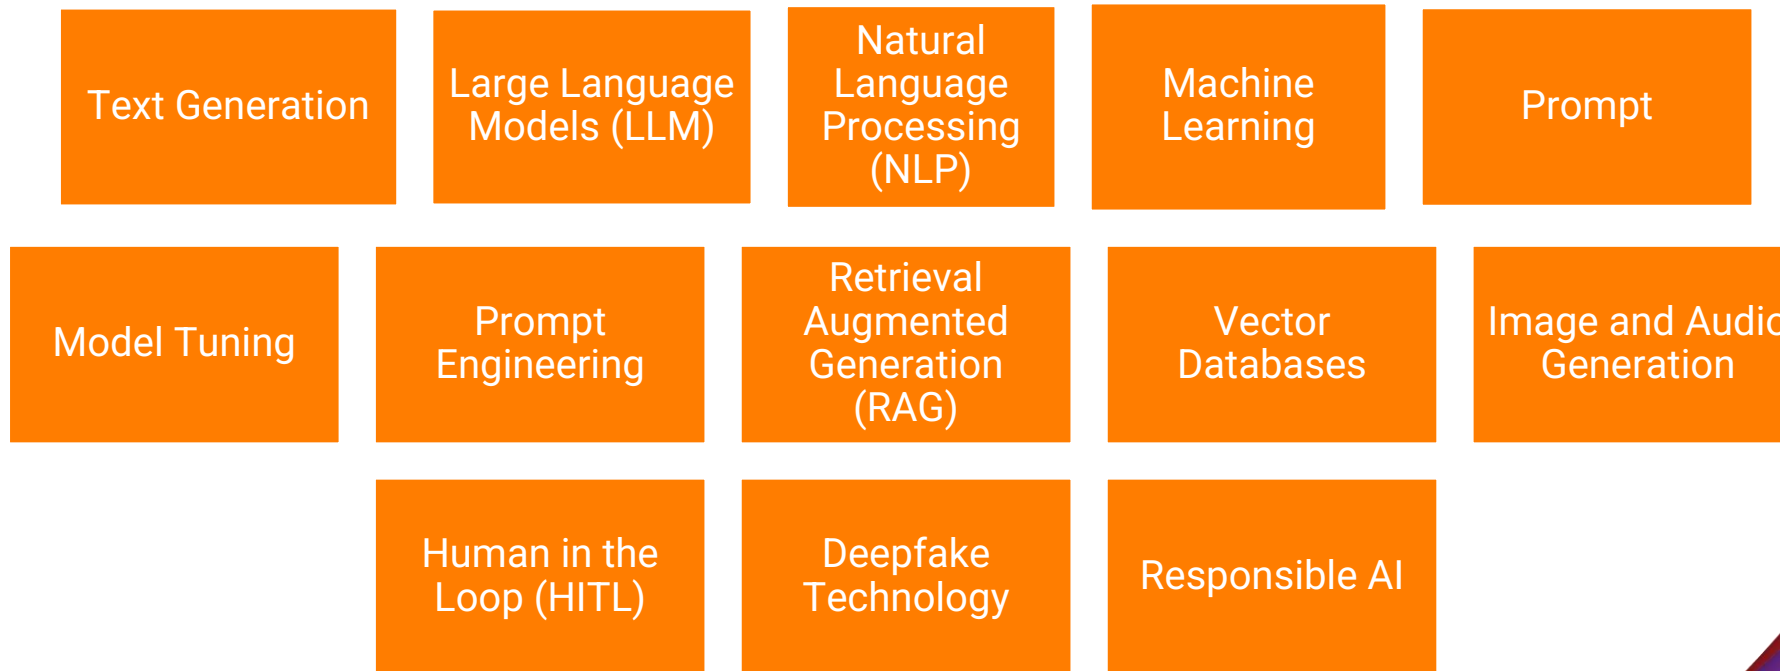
Text Generation

Large Language Models (LLM)

Natural Language Processing (NLP)

Machine Learning

Prompt

Model Tuning

Prompt Engineering

Retrieval Augmented Generation (RAG)

Vector Databases

Image and Audi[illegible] Generation

Human in the Loop (HITL)

Deepfake Technology

Responsible AI